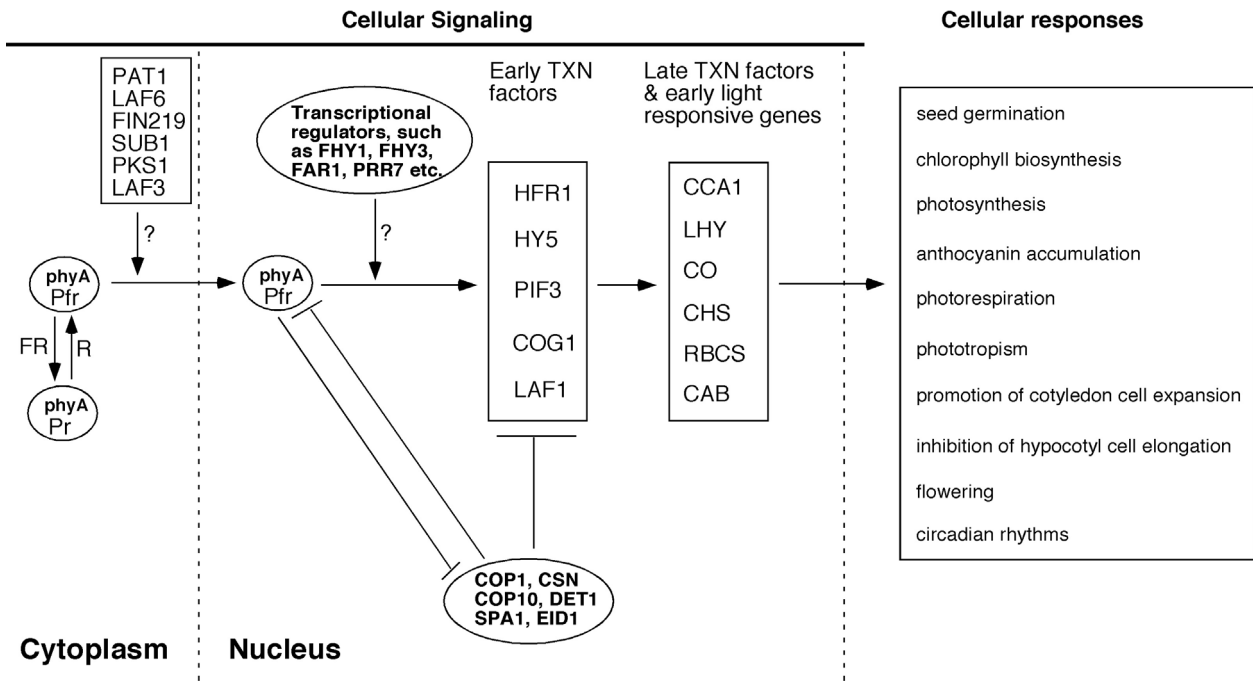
Cellular Signaling

Cellular responses

PAT1
LAF6
FIN219
SUB1
PKS1
LAF3

?

phyA
Pfr

FR

R

phyA
Pr

Transcriptional regulators, such as FHY1, FHY3, FAR1, PRR7 etc.

?

phyA
Pfr

Early TXN factors

HFR1
HY5
PIF3
COG1
LAF1

Late TXN factors & early light responsive genes

CCA1
LHY
CO
CHS
RBCS
CAB

COP1, CSN
COP10, DET1
SPA1, EID1

seed germination
chlorophyll biosynthesis
photosynthesis
anthocyanin accumulation
photorespiration
phototropism
promotion of cotyledon cell expansion
inhibition of hypocotyl cell elongation
flowering
circadian rhythms

Cytoplasm

Nucleus